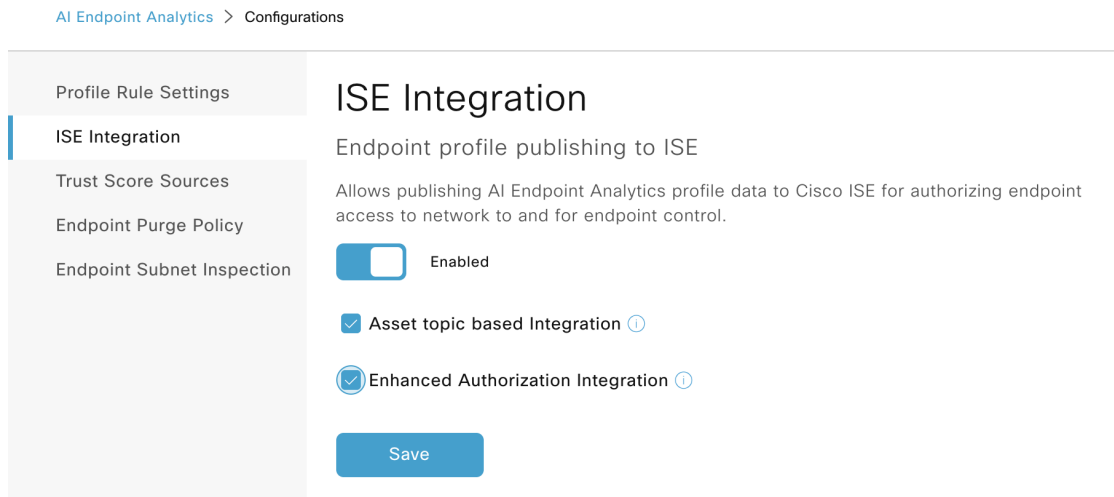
AI Endpoint Analytics > Configurations

Profile Rule Settings
ISE Integration
Trust Score Sources
Endpoint Purge Policy
Endpoint Subnet Inspection

ISE Integration

Endpoint profile publishing to ISE

Allows publishing AI Endpoint Analytics profile data to Cisco ISE for authorizing endpoint access to network to and for endpoint control.

Enabled

Asset topic based Integration

Enhanced Authorization Integration

Save